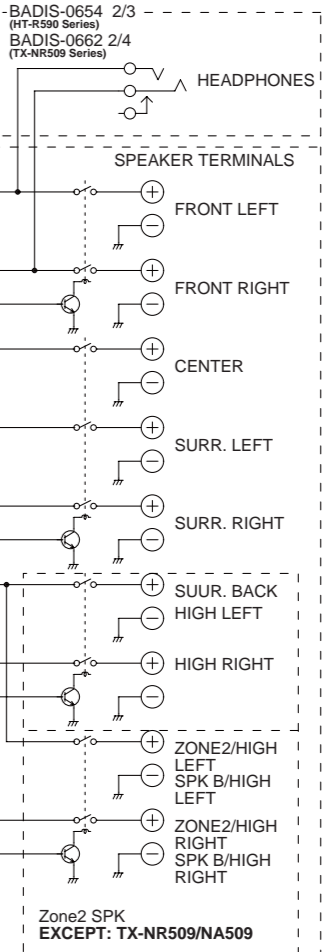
BADIS-0654 2/3
(HT-R590 Series)
BADIS-0662 2/4
(TX-NR509 Series)

HEADPHONES

SPEAKER TERMINALS

$+$
$-$
FRONT LEFT

$+$
$-$
FRONT RIGHT

$+$
$-$
CENTER

$+$
$-$
SURR. LEFT

$+$
$-$
SURR. RIGHT

$+$
SUUR. BACK
$-$
HIGH LEFT

$+$
HIGH RIGHT
$-$

$+$
ZONE2/HIGH LEFT
$-$
SPK B/HIGH LEFT

$+$
ZONE2/HIGH RIGHT
$-$
SPK B/HIGH RIGHT

Zone2 SPK
EXCEPT: TX-NR509/NA509